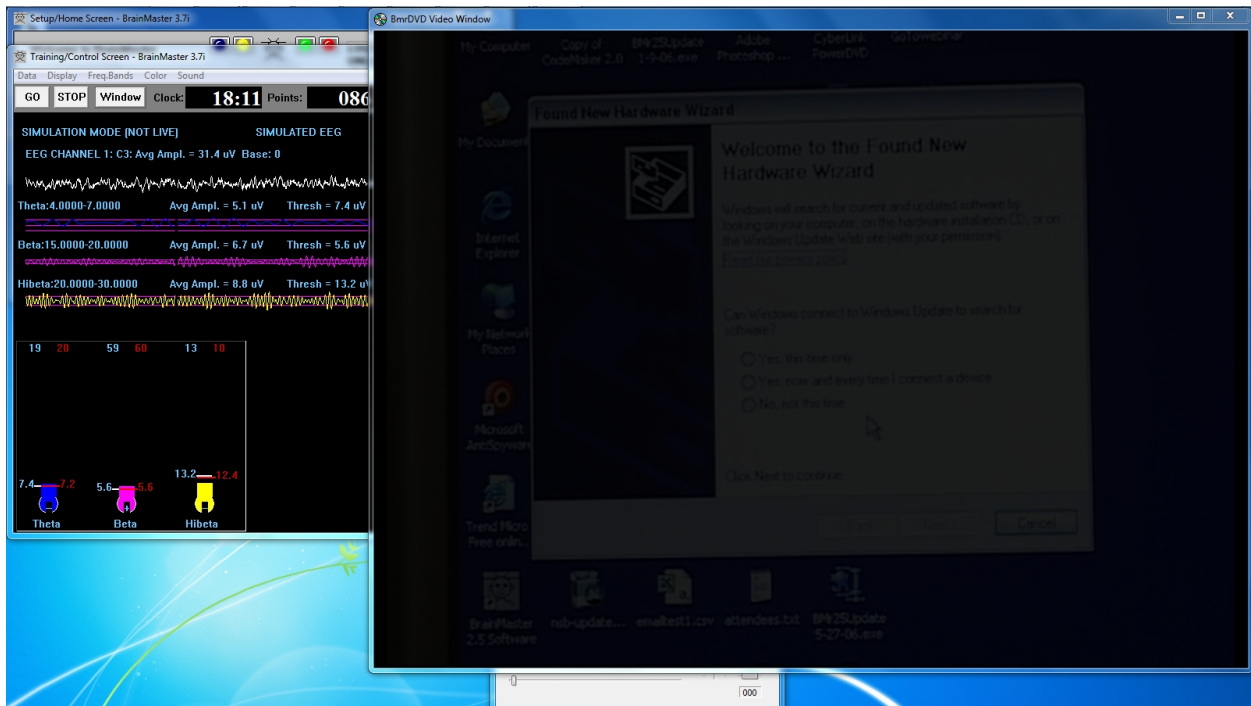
Setup/Home Screen - BrainMaster 3.7i

Training/Control Screen - BrainMaster 3.7i

Data Display Freq.Bands Color Sound

GO STOP Window Clock: 18:11 Points: 086

SIMULATION MODE (NOT LIVE) SIMULATED EEG

EEG CHANNEL 1: C3: Avg Ampl. = 31.4 uV Base: 0

Theta:4.0000-7.0000 Avg Ampl. = 5.1 uV Thresh = 7.4 uV

Beta:15.0000-20.0000 Avg Ampl. = 6.7 uV Thresh = 5.6 uV

Hibeta:20.0000-30.0000 Avg Ampl. = 8.8 uV Thresh = 13.2 uV

19 20 59 60 13 10

7.4 7.2 5.6 5.6 13.2 12.4

Theta Beta Hibeta

BmrDVD Video Window

My Computer Copy of CodeMaster 2.0 BM25Update 1-9-06.exe Adobe Photoshop ... CyberLink PowerDVD GoToWebinar

My Documents

Internet Explorer

My Network Places

Microsoft AntiSpyware

Trend Micro Free onlin...

BrainMaster 2.5 Software nsb-update... emailtest1.csv attendees.txt BM25Update 5-27-06.exe

Found New Hardware Wizard

Welcome to the Found New Hardware Wizard

Windows will search for current and updated software by looking on your computer, on the hardware installation CD, or on the Windows Update Web site (with your permission).

Read our privacy policy

Can Windows connect to Windows Update to search for software?

Yes, this time only

Yes, now and every time I connect a device

No, not this time

Click Next to continue.

Back Next Cancel

000